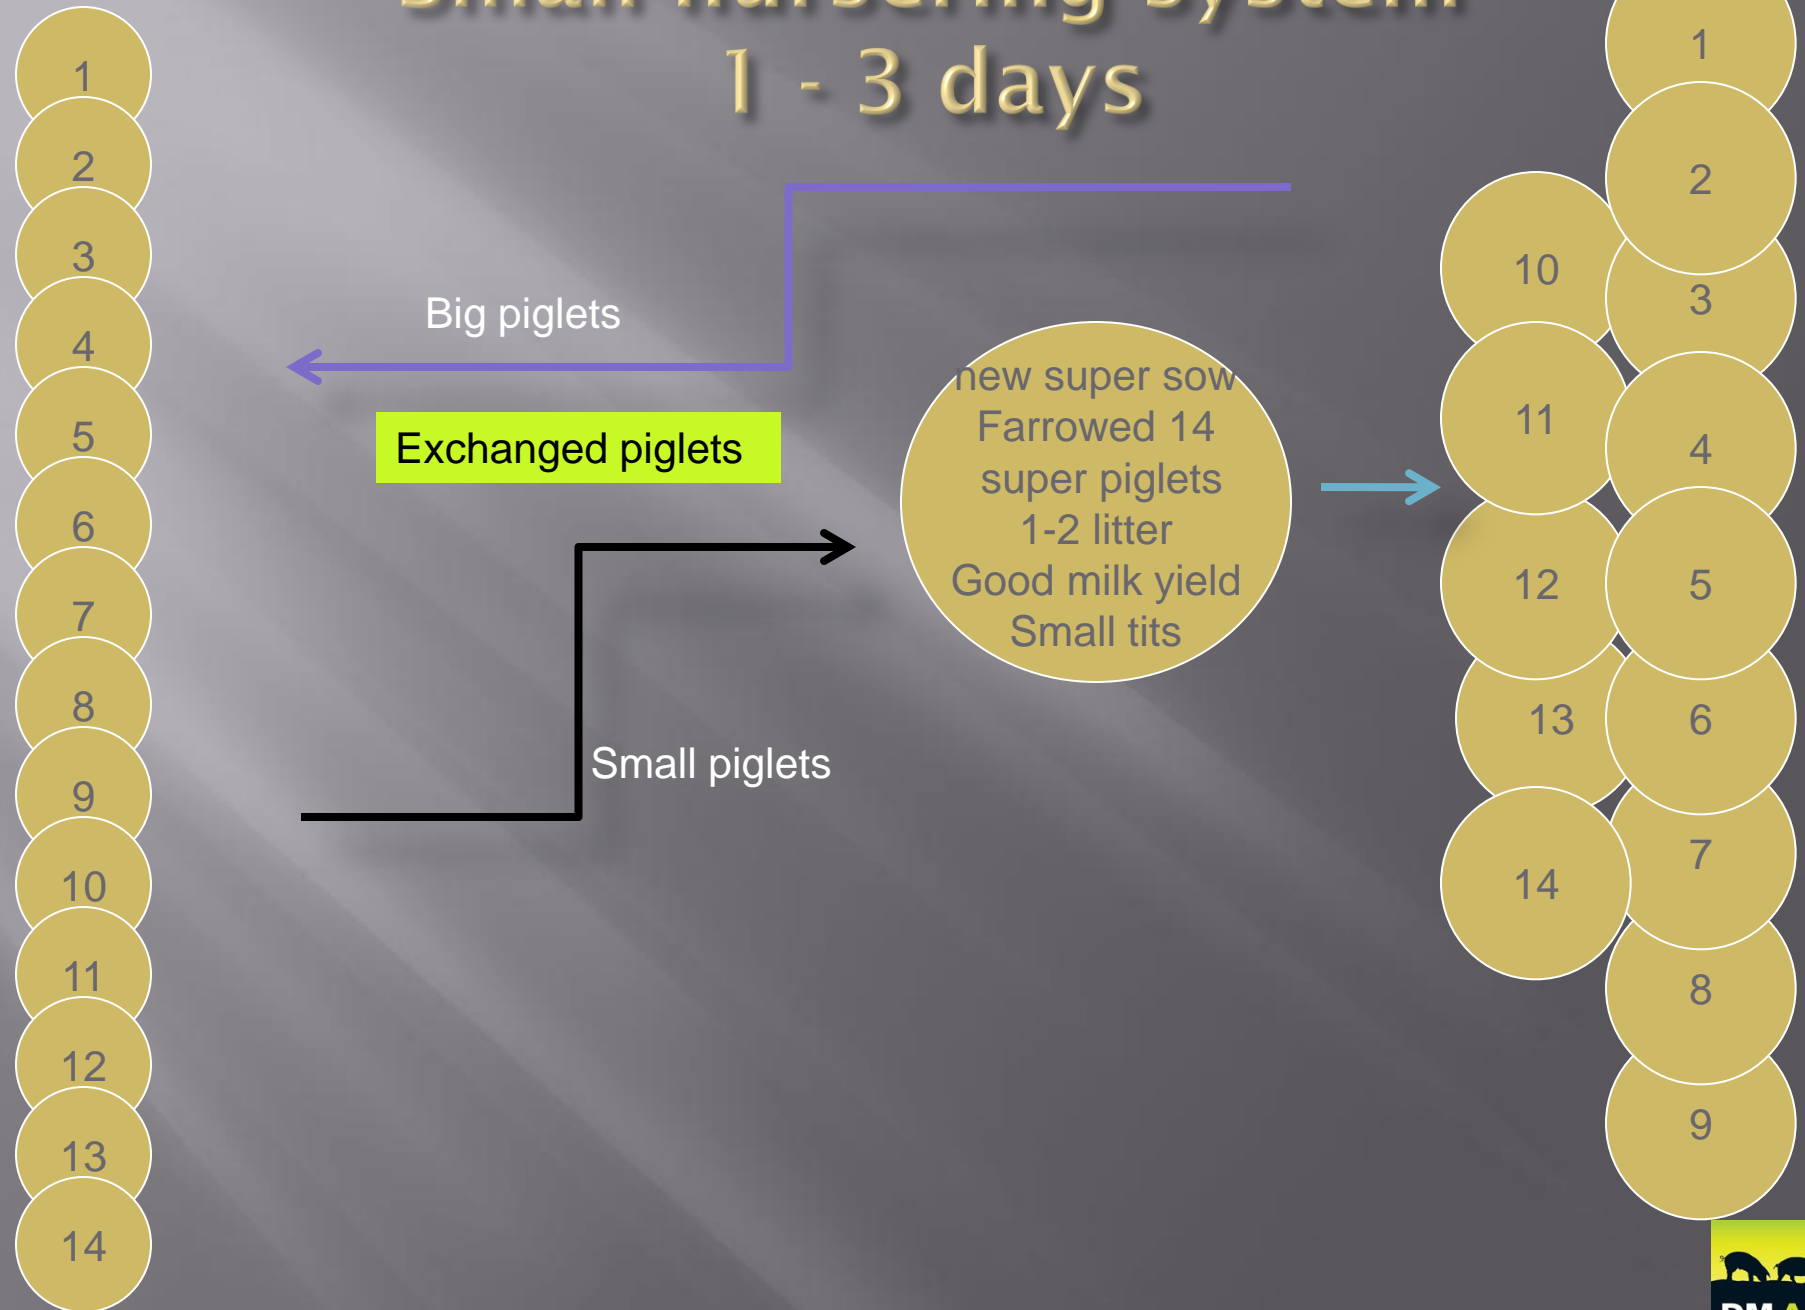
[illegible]
1 - 3 days

1
2
3
4
5
6
7
8
9
10
11
12
13
14

Big piglets

Exchanged piglets

Small piglets

new super sow
Farrowed 14
super piglets
1-2 litter
Good milk yield
Small tits

10
11
12
13
14

1
2
3
4
5
6
7
8
9